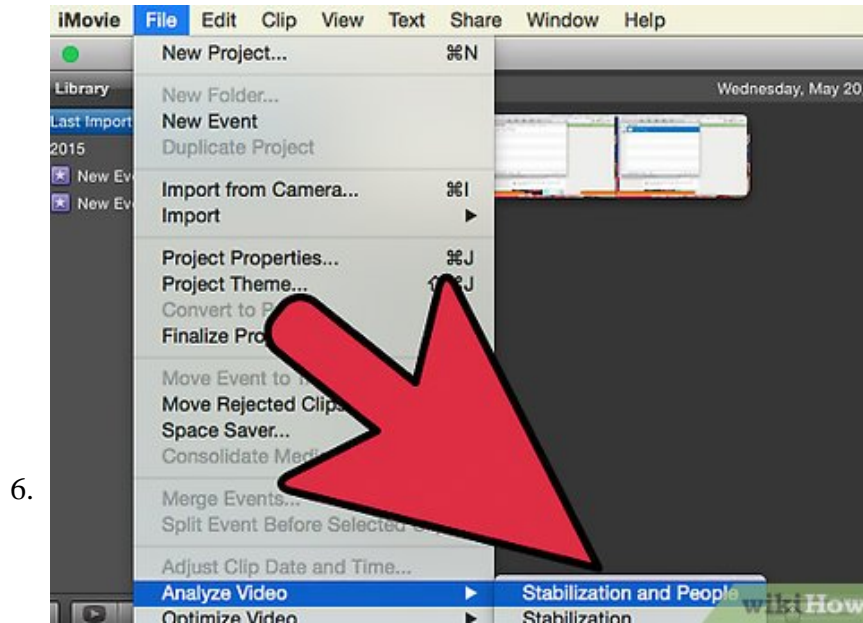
iMovie File Edit Clip View Text Share Window Help

New Project... ⌘N

Library

Wednesday, May 20

New Folder...
Last Import
New Event
2015
Duplicate Project

New Ev
New Ev
Import from Camera... ⌘I
Import

Project Properties... ⌘J
Project Theme... ⇧⌘J
Convert to P
Finalize Pro

Move Event to T
Move Rejected Clips
Space Saver...
Consolidate Med

6.

Merge Events...
Split Event Before Selected

Adjust Clip Date and Time...
Analyze Video
Stabilization and People
Optimize Video
Stabilization

wikiHow